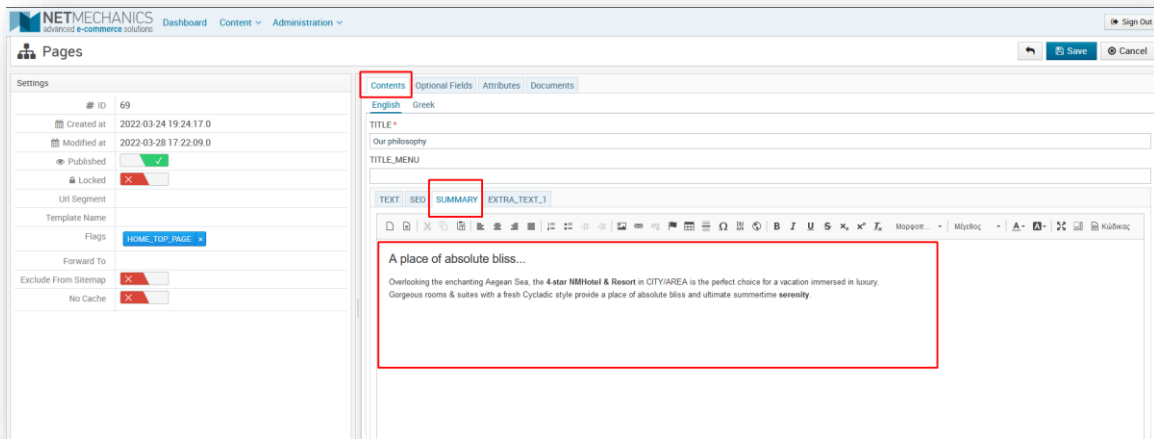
NETMECHANICS
advanced e-commerce solutions

Dashboard Content Administration

Sign Out

Pages

Save Cancel

Settings

| | |
|---|---|
| # ID | 69 |
| Created at | 2022-03-24 19:24:17.0 |
| Modified at | 2022-03-28 17:22:09.0 |
| Published | |
| Locked | |
| Url Segment | |
| Template Name | |
| Flags | HOME_TOP_PAGE × |
| Forward To | |
| Exclude From Sitemap | |
| No Cache | |

Contents Optional Fields Attributes Documents

English Greek

TITLE *

Our philosophy

TITLE_MENU

TEXT SEO SUMMARY EXTRA_TEXT_1

Μορφοπ... Μέγεθος Κώδικας

A place of absolute bliss...

Overlooking the enchanting Aegean Sea, the **4-star NMHotel & Resort** in CITY/AREA is the perfect choice for a vacation immersed in luxury.
Gorgeous rooms & suites with a fresh Cycladic style provide a place of absolute bliss and ultimate summertime **serenity**.